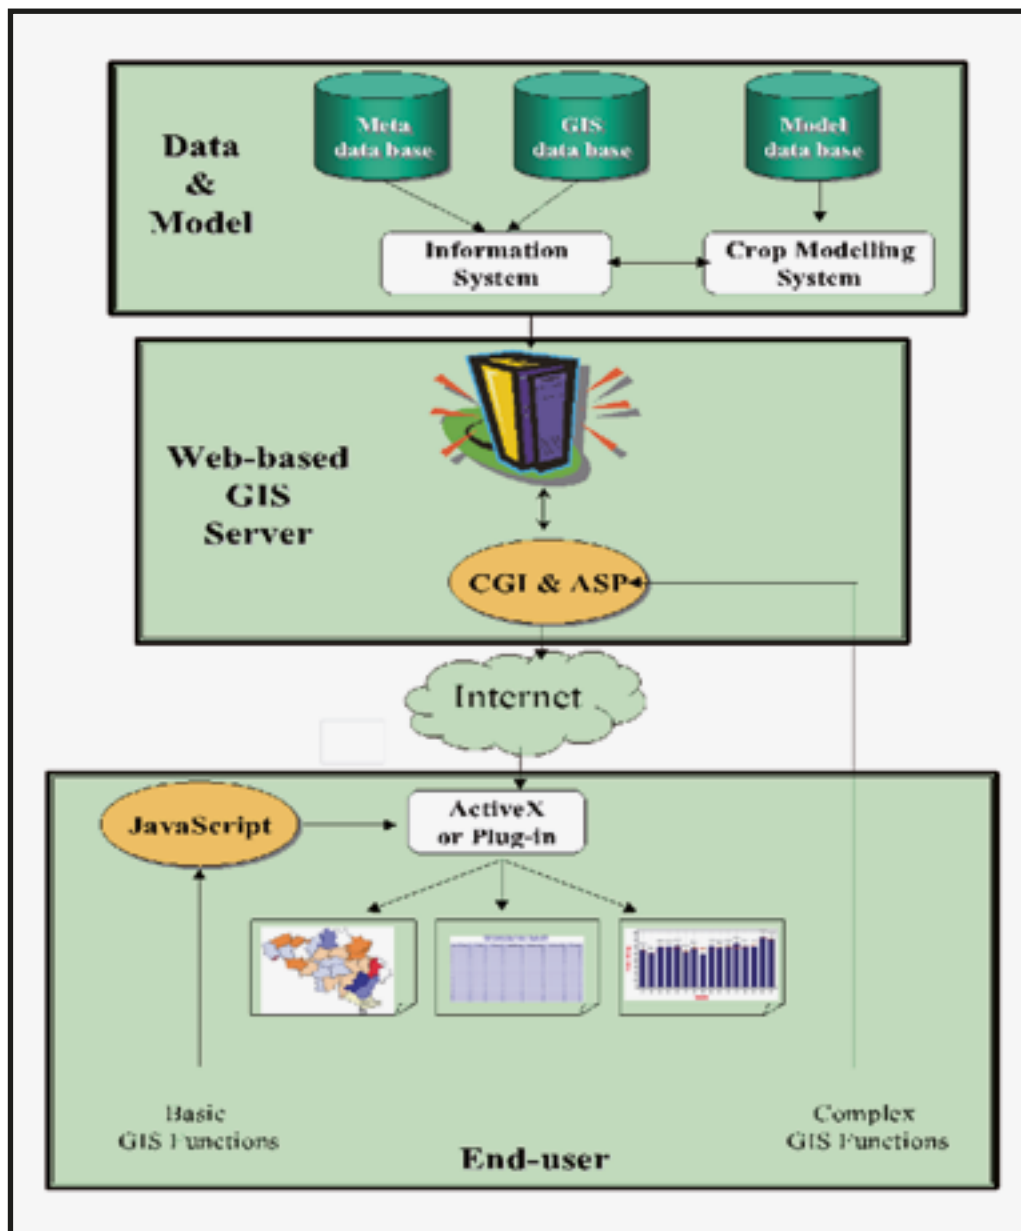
Data & Model

Meta data base

GIS data base

Model data base

Information System

Crop Modelling System

Web-based GIS Server

CGI & ASP

Internet

JavaScript

ActiveX or Plug-in

Basic GIS Functions

Complex GIS Functions

End-user